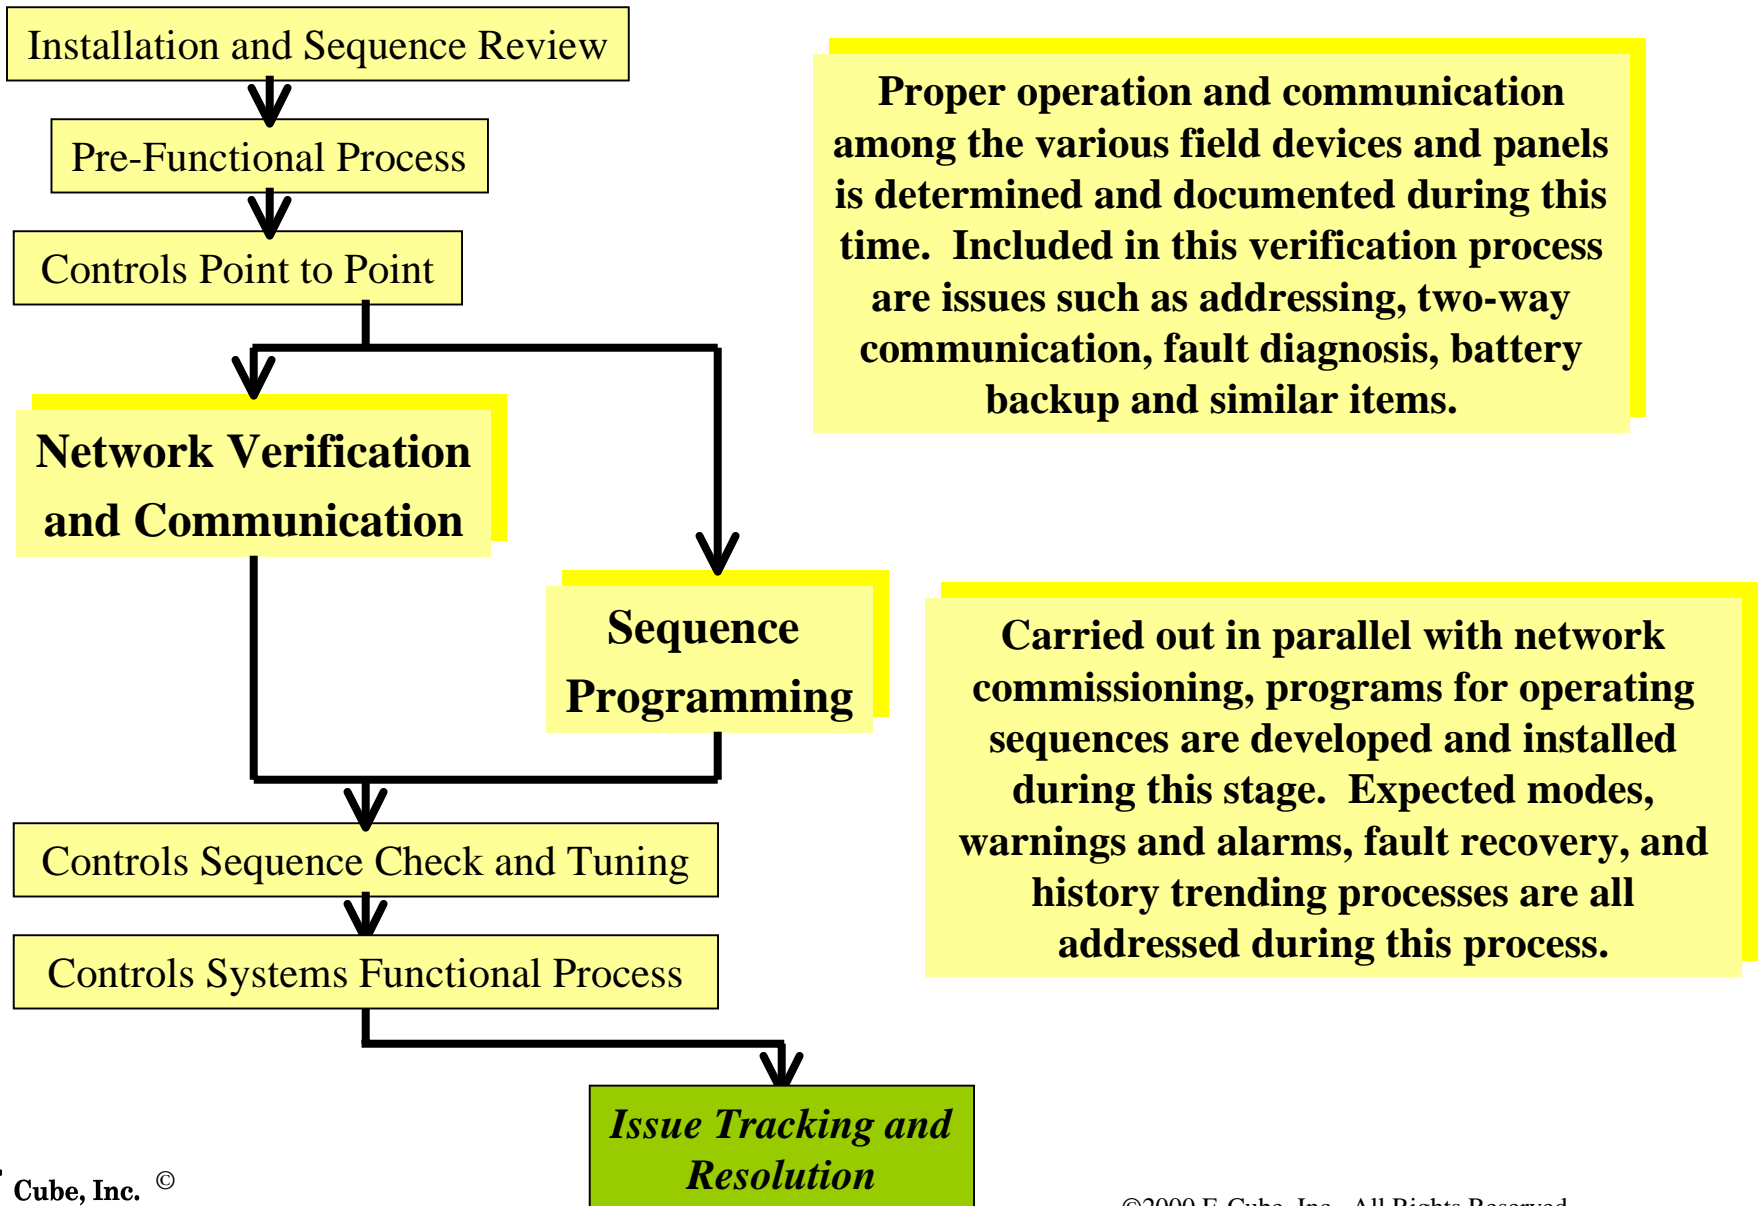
Installation and Sequence Review

Pre-Functional Process

Controls Point to Point

Network Verification and Communication

Sequence Programming

Controls Sequence Check and Tuning

Controls Systems Functional Process

Issue Tracking and Resolution

Proper operation and communication among the various field devices and panels is determined and documented during this time. Included in this verification process are issues such as addressing, two-way communication, fault diagnosis, battery backup and similar items.

Carried out in parallel with network commissioning, programs for operating sequences are developed and installed during this stage. Expected modes, warnings and alarms, fault recovery, and history trending processes are all addressed during this process.

Cube, Inc. ©

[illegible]